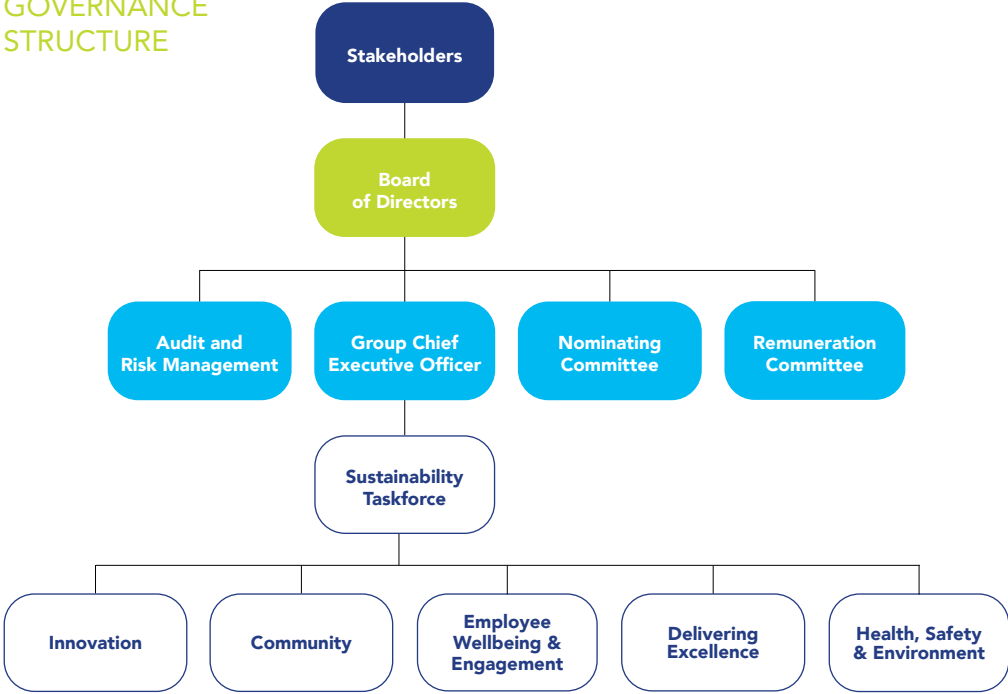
GOVERNANCE STRUCTURE

Stakeholders

Board of Directors

Audit and Risk Management

Group Chief Executive Officer

Nominating Committee

Remuneration Committee

Sustainability Taskforce

Innovation

Community

Employee Wellbeing & Engagement

Delivering Excellence

Health, Safety & Environment